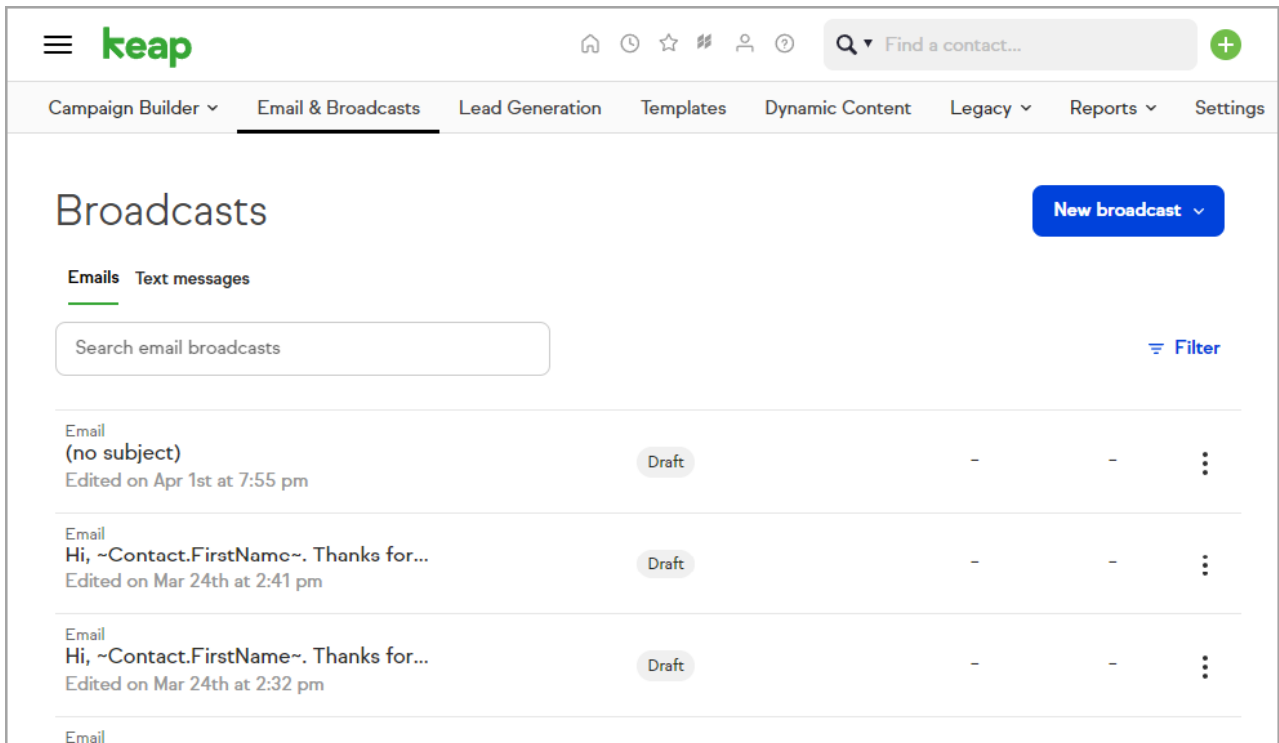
keap

Find a contact...

Campaign Builder Email & Broadcasts Lead Generation Templates Dynamic Content Legacy Reports Settings

Broadcasts

New broadcast

Emails Text messages

Search email broadcasts

Filter

Email
(no subject)
Edited on Apr 1st at 7:55 pm
Draft
-
-

Email
Hi, ~Contact.FirstName~. Thanks for...
Edited on Mar 24th at 2:41 pm
Draft
-
-

Email
Hi, ~Contact.FirstName~. Thanks for...
Edited on Mar 24th at 2:32 pm
Draft
-
-

Email